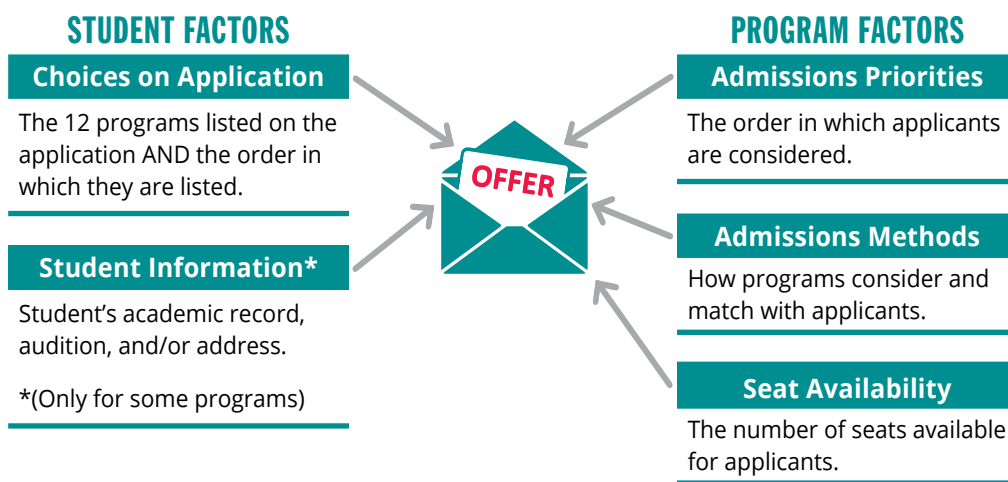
STUDENT FACTORS

Choices on Application

The 12 programs listed on the application AND the order in which they are listed.

Student Information*

Student's academic record, audition, and/or address.

*(Only for some programs)

OFFER

PROGRAM FACTORS

Admissions Priorities

The order in which applicants are considered.

Admissions Methods

How programs consider and match with applicants.

Seat Availability

The number of seats available for applicants.